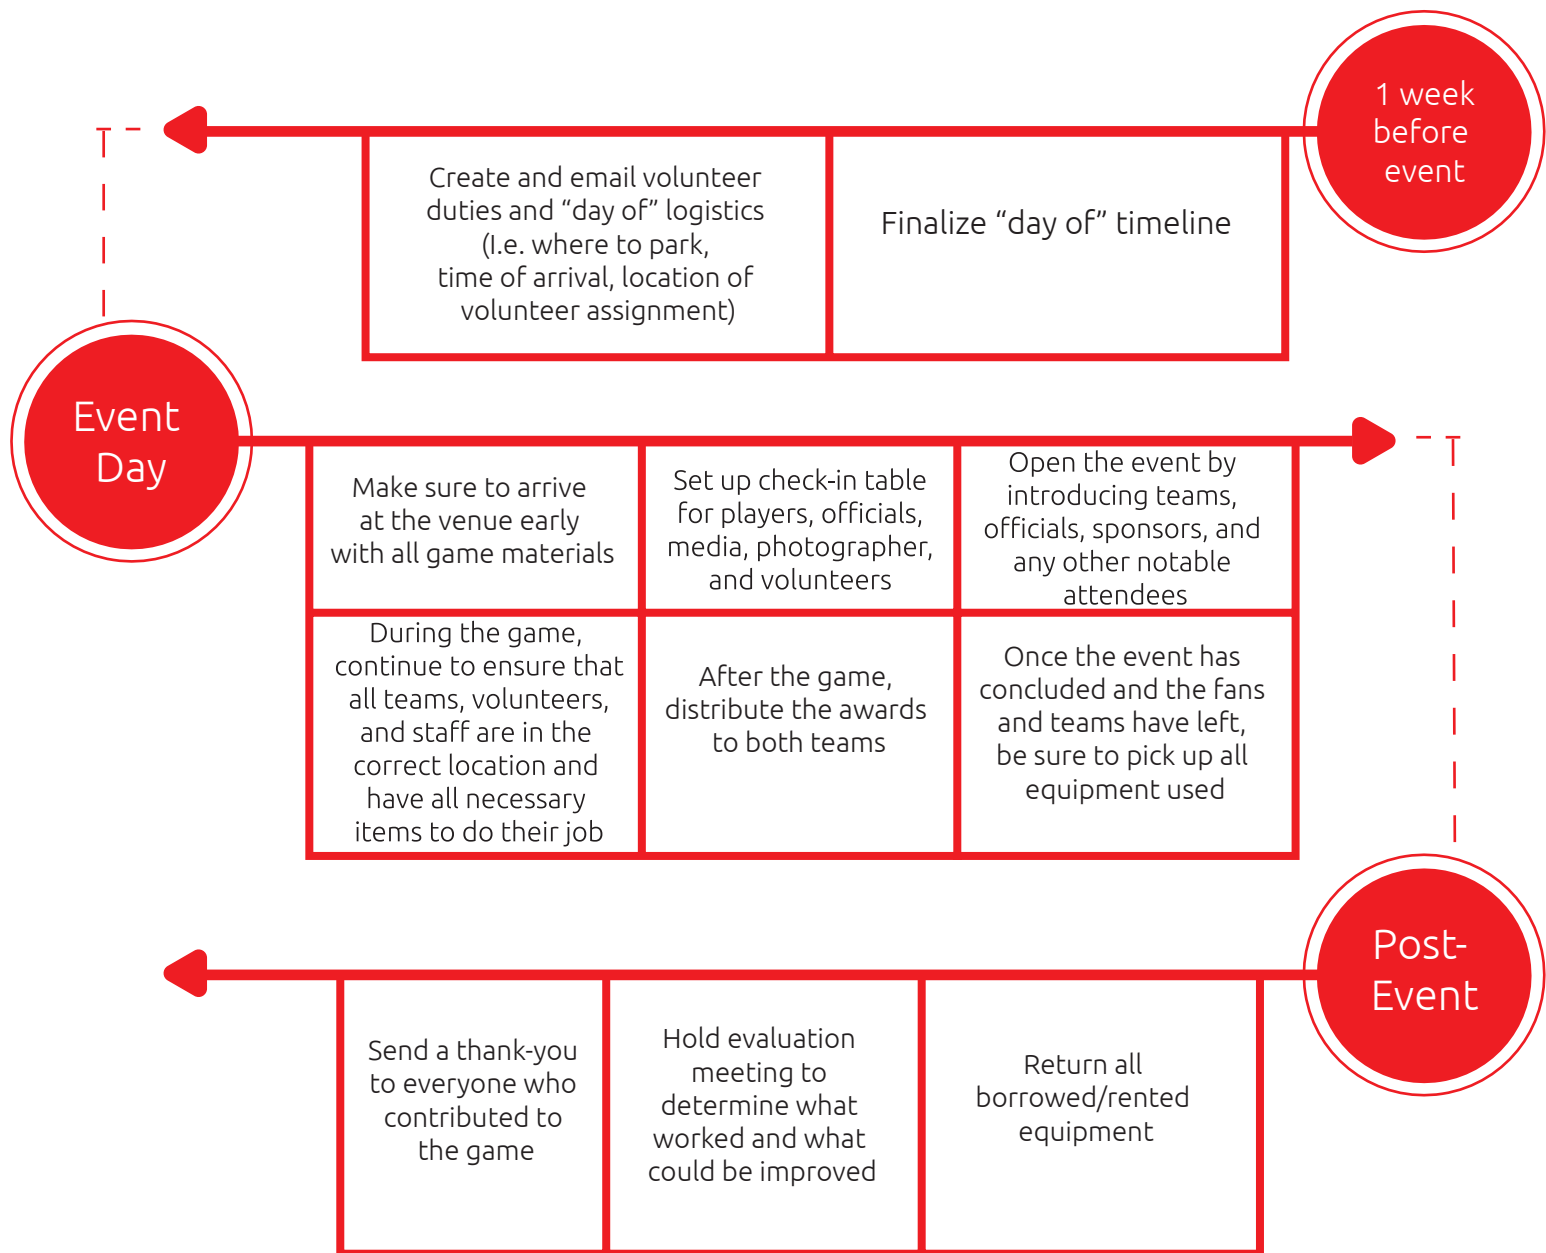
1 week before event

Create and email volunteer duties and “day of” logistics (I.e. where to park, time of arrival, location of volunteer assignment)

Finalize “day of” timeline

Event Day

Make sure to arrive at the venue early with all game materials

Set up check-in table for players, officials, media, photographer, and volunteers

Open the event by introducing teams, officials, sponsors, and any other notable attendees

During the game, continue to ensure that all teams, volunteers, and staff are in the correct location and have all necessary items to do their job

After the game, distribute the awards to both teams

Once the event has concluded and the fans and teams have left, be sure to pick up all equipment used

Post-Event

Send a thank-you to everyone who contributed to the game

Hold evaluation meeting to determine what worked and what could be improved

Return all borrowed/rented equipment